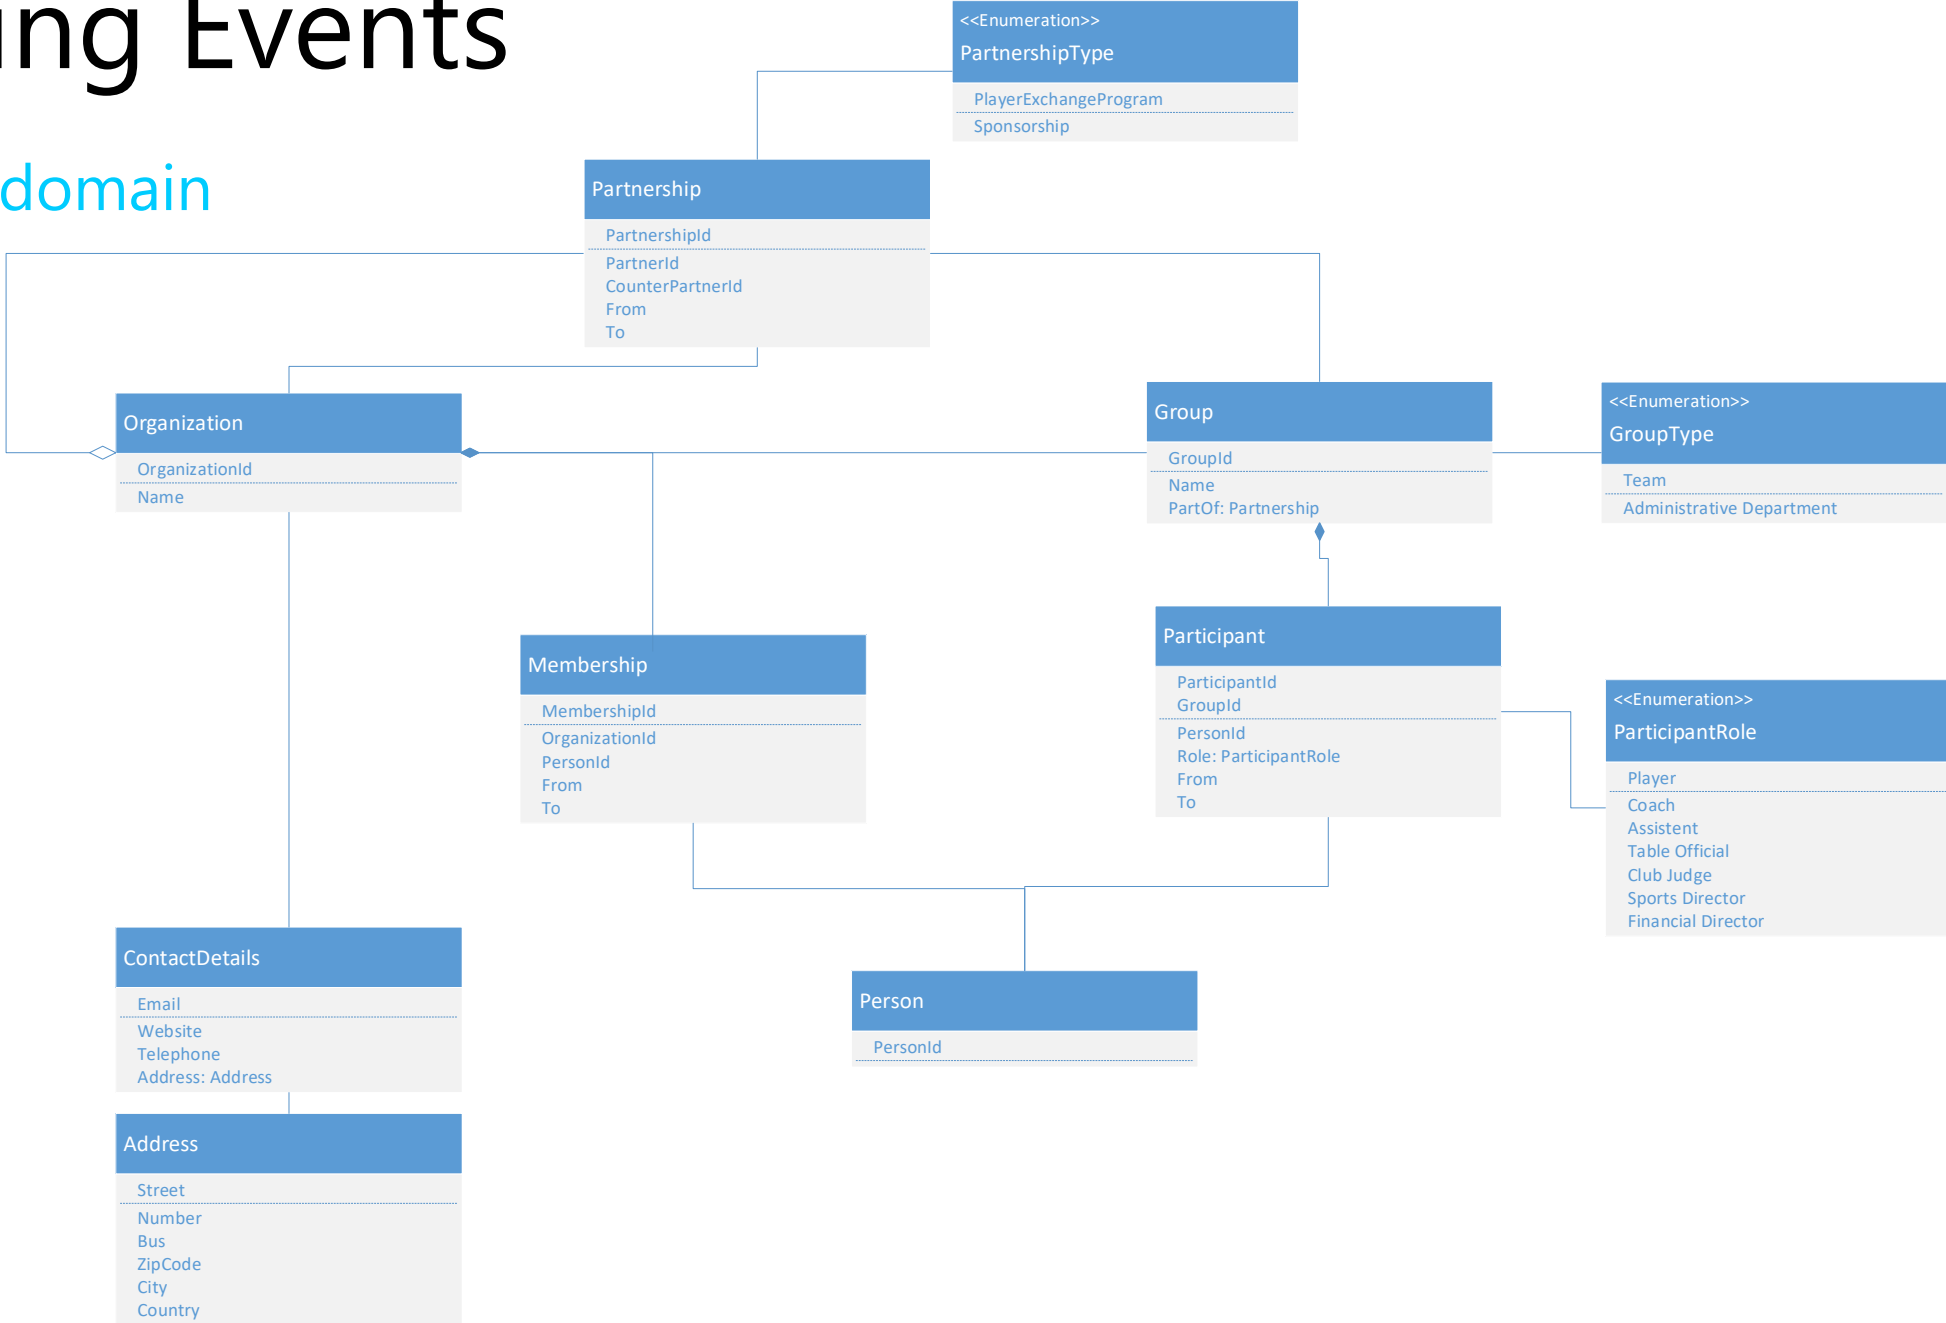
ing Events

domain

<<Enumeration>>
PartnershipType
PlayerExchangeProgram
Sponsorship

Partnership
PartnershipId
PartnerId
CounterPartnerId
From
To

Organization
OrganizationId
Name

Group
GroupId
Name
PartOf: Partnership

<<Enumeration>>
GroupType
Team
Administrative Department

Membership
MembershipId
OrganizationId
PersonId
From
To

Participant
ParticipantId
GroupId
PersonId
Role: ParticipantRole
From
To

<<Enumeration>>
ParticipantRole
Player
Coach
Assistent
Table Official
Club Judge
Sports Director
Financial Director

ContactDetails
Email
Website
Telephone
Address: Address

Person
PersonId

Address
Street
Number
Bus
ZipCode
City
Country